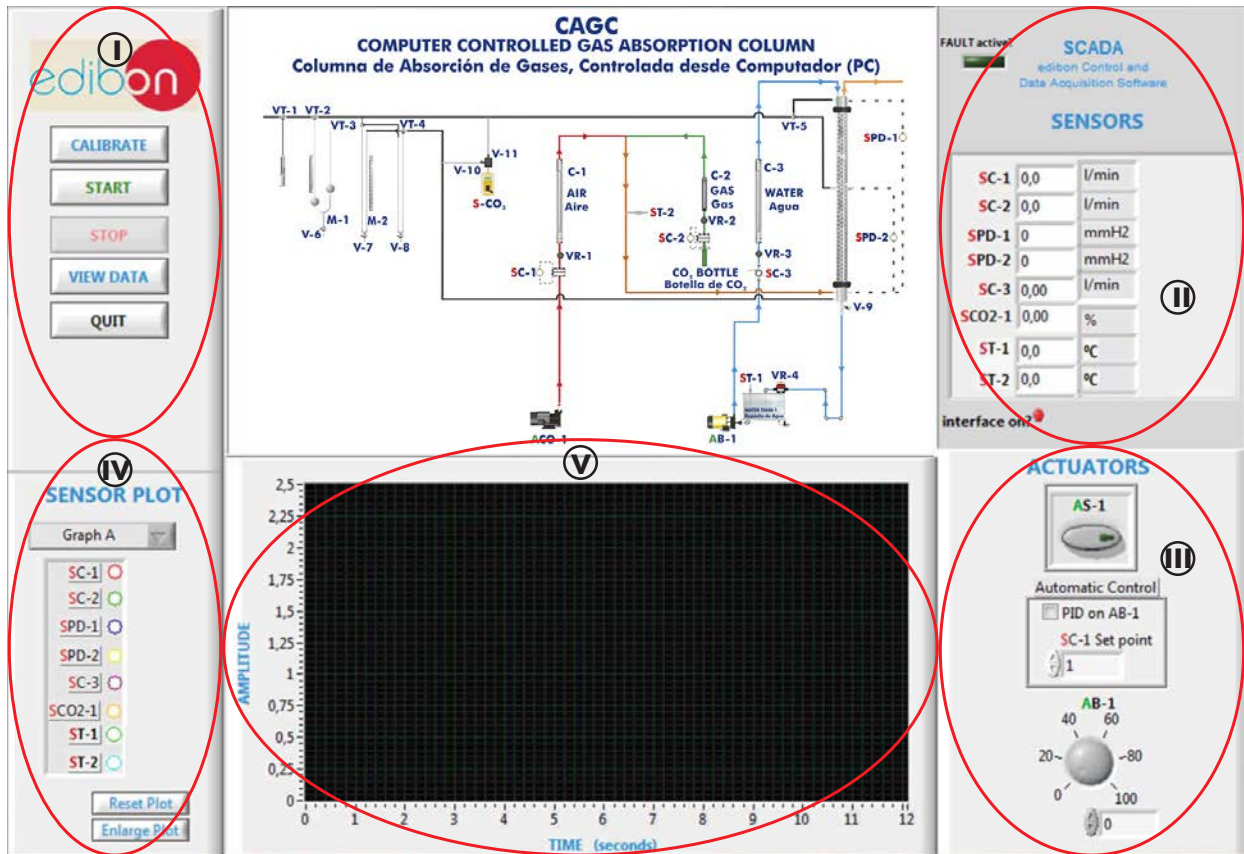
I

edibon

CALIBRATE

START

STOP

VIEW DATA

QUIT

CAGC
COMPUTER CONTROLLED GAS ABSORPTION COLUMN
Columna de Absorción de Gases, Controlada desde Computador (PC)

VT-1 VT-2 VT-3 VT-4 V-10 V-11 S-CO$_2$ M-1 M-2 V-6 V-7 V-8 C-1 AIR Aire ST-2 VR-1 SC-1 C-2 GAS Gas VR-2 SC-2 CO$_2$ BOTTLE Botella de CO$_2$ C-3 WATER Agua VR-3 SC-3 VT-5 SPD-1 SPD-2 V-9 ST-1 VR-4 AB-1 ACO-1

FAULT active?

SCADA
edibon Control and Data Acquisition Software

SENSORS

| SC-1 | 0,0 | l/min |
|---|---|---|
| SC-2 | 0,0 | l/min |
| SPD-1 | 0 | mmH2 |
| SPD-2 | 0 | mmH2 |
| SC-3 | 0,00 | l/min |
| SCO2-1 | 0,00 | % |
| ST-1 | 0,0 | ºC |
| ST-2 | 0,0 | ºC |

II

interface on?

IV

SENSOR PLOT

Graph A

SC-1
SC-2
SPD-1
SPD-2
SC-3
SCO2-1
ST-1
ST-2

Reset Plot
Enlarge Plot

V

2,5 2,25 2 1,75 1,5 1,25 1 0,75 0,5 0,25 0
AMPLITUDE
0 1 2 3 4 5 6 7 8 9 10 11 12
TIME (seconds)

ACTUATORS

AS-1

III

Automatic Control
PID on AB-1
SC-1 Set point
1

AB-1
40 60
20 80
0 100
0